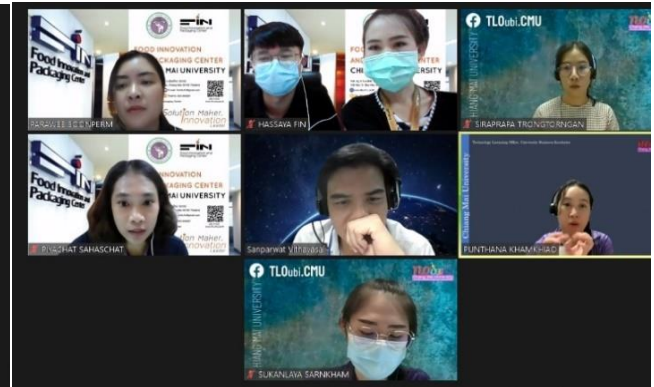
Food Innovation and Packaging Center
FIN
FOOD INNOVATION PACKAGING CENTER
MAI UNIVERSITY
Solution Maker, Innovation
PARAWEE SOONPERM

FOOD AND CENTER
CHIANG MAI UNIVERSITY
HASSAYA FIN

TLOubi.CMU
CHIANG MAI UNIVERSITY
SIRAPRAPA TRONGTORNGAN

Food Innovation and Packaging Center
FIN
PACKAGING CENTER
MAI UNIVERSITY
Solution Maker, Innovation
PIYACHAT SAHASCHAT

Sanparwat Vithayasai

Technology Licensing Office, Chiang Mai University
Chiang Mai University
PUNTHANA KHAMKHAO

TLOubi.CMU
CHIANG MAI UNIVERSITY
SUKANLAYA SARNKHAM